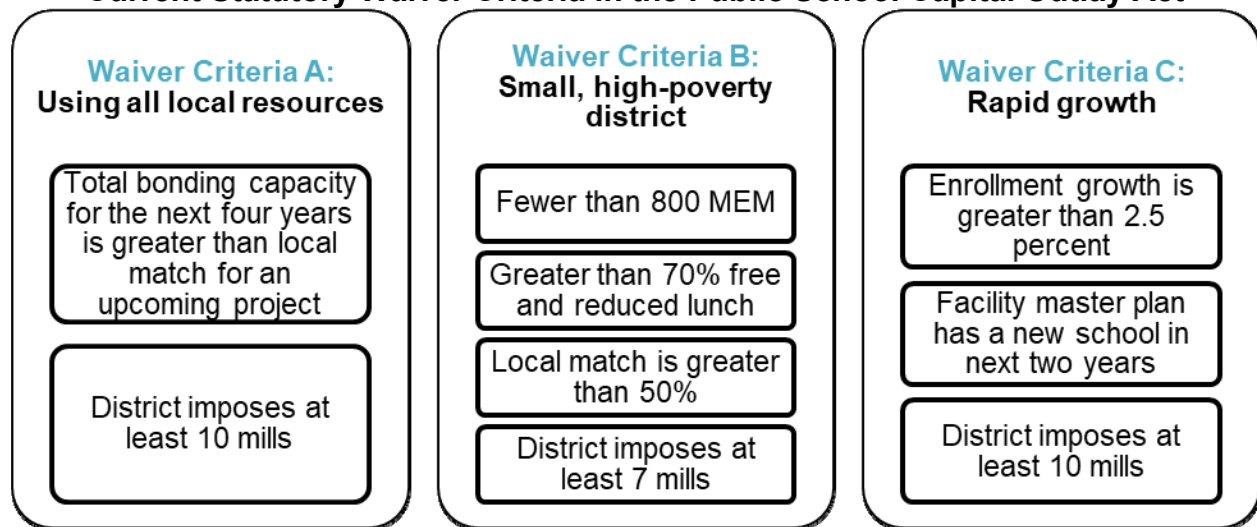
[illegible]

Waiver Criteria A:
Using all local resources

Total bonding capacity for the next four years is greater than local match for an upcoming project

District imposes at least 10 mills

Waiver Criteria B:
Small, high-poverty district

Fewer than 800 MEM

Greater than 70% free and reduced lunch

Local match is greater than 50%

District imposes at least 7 mills

Waiver Criteria C:
Rapid growth

Enrollment growth is greater than 2.5 percent

Facility master plan has a new school in next two years

District imposes at least 10 mills